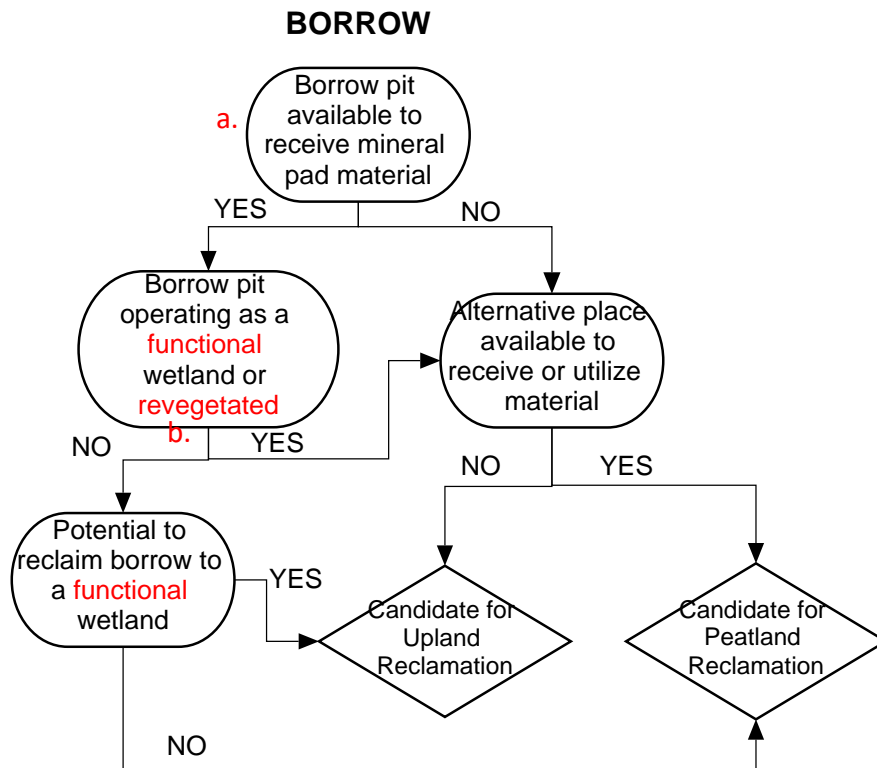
BORROW

a.

Borrow pit available to receive mineral pad material

YES

NO

Borrow pit operating as a functional wetland or revegetated

b.

Alternative place available to receive or utilize material

NO

YES

NO

YES

Potential to reclaim borrow to a functional wetland

YES

Candidate for Upland Reclamation

Candidate for Peatland Reclamation

NO